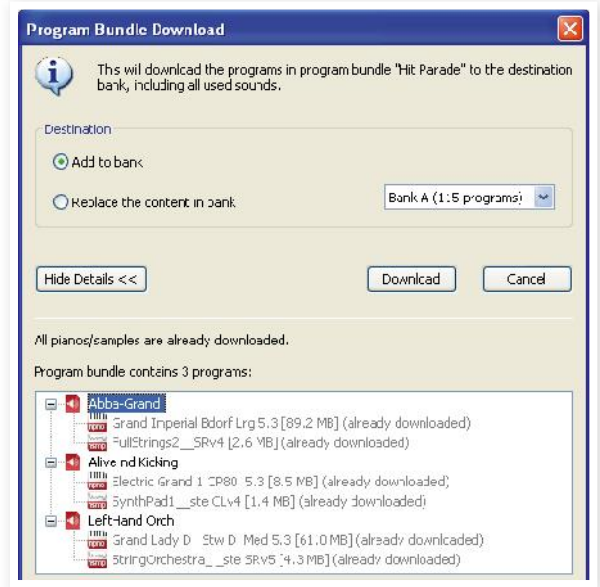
Program Bundle Download

This will download the programs in program bundle "Hit Parade" to the destination bank, including all used sounds.

Destination

Add to bank

Replace the content in bank

Bank A (1:5 programs)

Hide Details <<

Download

Cancel

All pianos/samples are already downloaded.

Program bundle contains 3 programs:

Abba-Grand

Grand Imperial Bdorf Lrg 5.3 [89.2 MB] (already downloaded)

FullStrings2__SRv4 [2.6 MB] (already downloaded)

Alive and Kicking

Electric Grand 1 CP80 5.3 [8.5 MB] (already downloaded)

SynthPad1__ste CLv4 [1.4 MB] (already downloaded)

Left-Hand Orch

Grand Lady D Stw D Med 5.3 [61.0 MB] (already downloaded)

StringOrchestra__ste SRv5 [4.3 MB] (already downloaded)